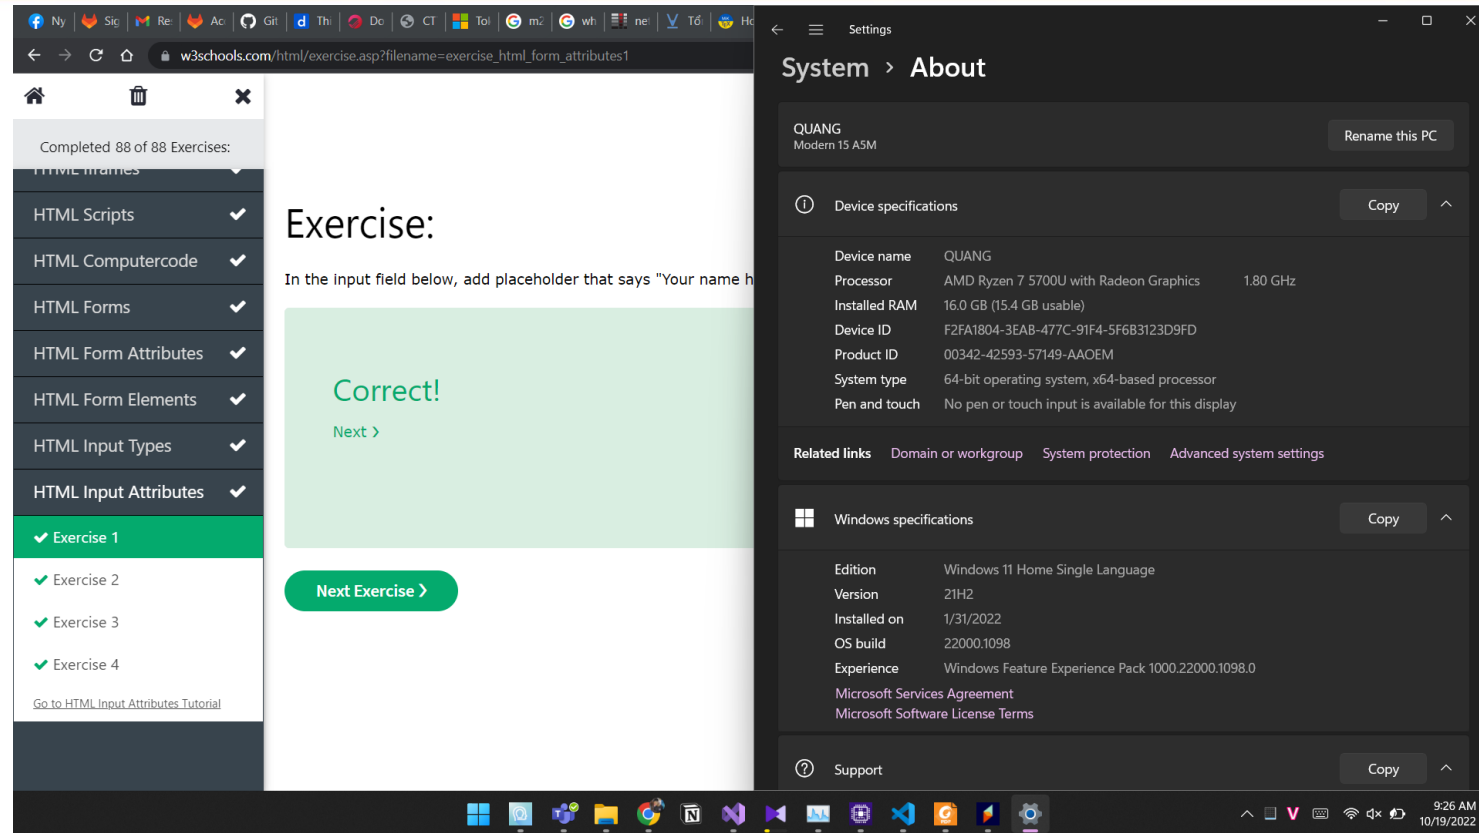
Ny Sig Re Ac Git Thi Do CT Tol m2 wh ne Tối Ho

w3schools.com/html/exercise.asp?filename=exercise_html_form_attributes1

Completed 88 of 88 Exercises:

HTML Iframes
HTML Scripts
HTML Computercode
HTML Forms
HTML Form Attributes
HTML Form Elements
HTML Input Types
HTML Input Attributes
Exercise 1
Exercise 2
Exercise 3
Exercise 4

Go to HTML Input Attributes Tutorial

Exercise:

In the input field below, add placeholder that says "Your name h

Correct!

Next ›

Next Exercise ›

Settings

System › About

QUANG
Modern 15 A5M

Rename this PC

Device specifications

Copy

| Device name | QUANG |
|---|---|
| Processor | AMD Ryzen 7 5700U with Radeon Graphics 1.80 GHz |
| Installed RAM | 16.0 GB (15.4 GB usable) |
| Device ID | F2FA1804-3EAB-477C-91F4-5F6B3123D9FD |
| Product ID | 00342-42593-57149-AAOEM |
| System type | 64-bit operating system, x64-based processor |
| Pen and touch | No pen or touch input is available for this display |

Related links Domain or workgroup System protection Advanced system settings

Windows specifications

Copy

| Edition | Windows 11 Home Single Language |
|---|---|
| Version | 21H2 |
| Installed on | 1/31/2022 |
| OS build | 22000.1098 |
| Experience | Windows Feature Experience Pack 1000.22000.1098.0 |

Microsoft Services Agreement
Microsoft Software License Terms

Support

Copy

9:26 AM
10/19/2022